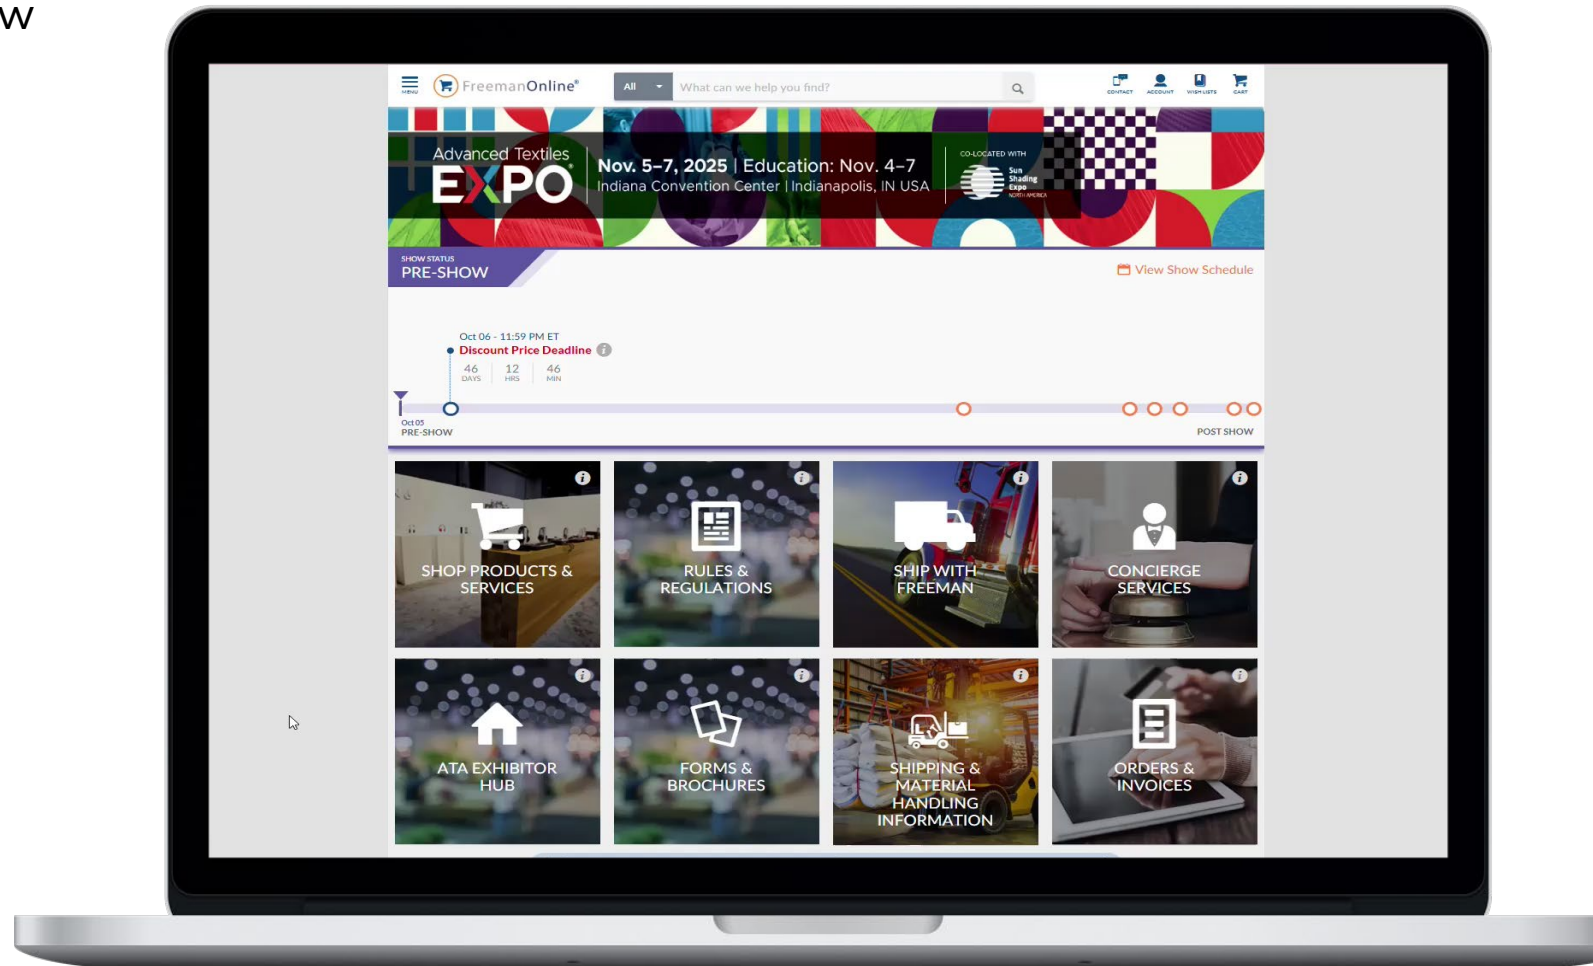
w

MENU FreemanOnline®

All

What can we help you find?

CONTACT ACCOUNT WISH LISTS CART

Advanced Textiles EXPO

Nov. 5–7, 2025 | Education: Nov. 4–7
Indiana Convention Center | Indianapolis, IN USA

CO-LOCATED WITH
Sun Shading Expo NORTH AMERICA

SHOW STATUS
PRE-SHOW

View Show Schedule

Oct 06 - 11:59 PM ET
Discount Price Deadline

46 DAYS | 12 HRS | 46 MIN

Oct 05
PRE-SHOW

POST SHOW

SHOP PRODUCTS & SERVICES

RULES & REGULATIONS

SHIP WITH FREEMAN

CONCIERGE SERVICES

ATA EXHIBITOR HUB

FORMS & BROCHURES

SHIPPING & MATERIAL HANDLING INFORMATION

ORDERS & INVOICES